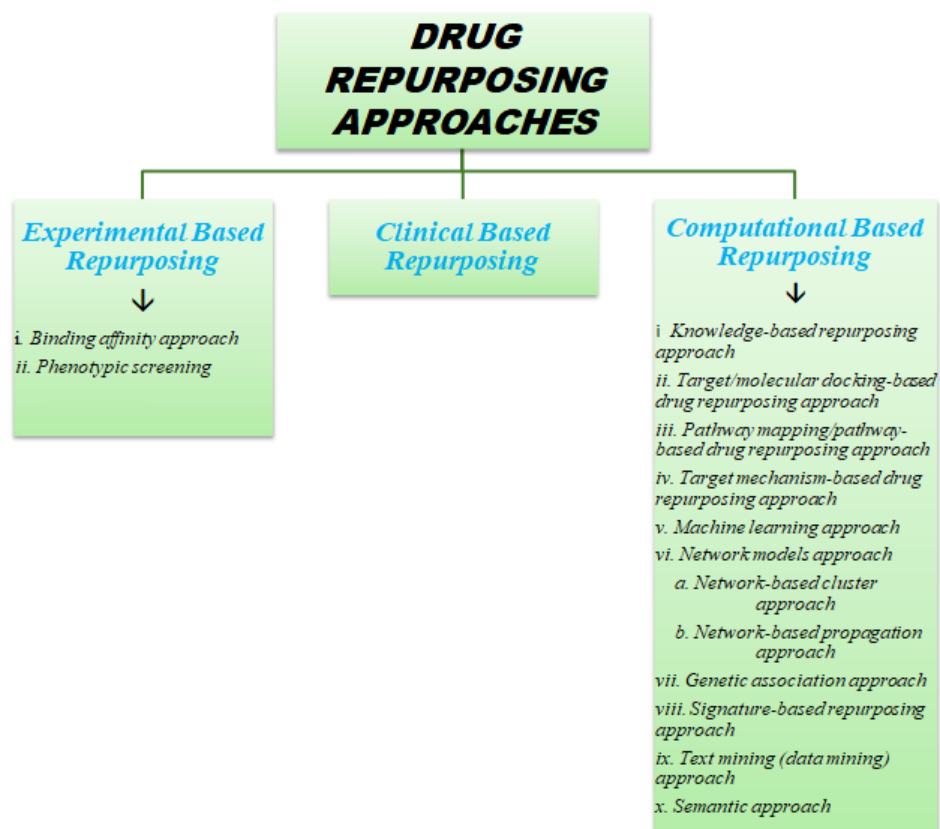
DRUG REPURPOSING APPROACHES

Experimental Based Repurposing

i. Binding affinity approach
ii. Phenotypic screening

Clinical Based Repurposing

Computational Based Repurposing

i Knowledge-based repurposing approach
ii. Target/molecular docking-based drug repurposing approach
iii. Pathway mapping/pathway-based drug repurposing approach
iv. Target mechanism-based drug repurposing approach
v. Machine learning approach
vi. Network models approach
a. Network-based cluster approach
b. Network-based propagation approach
vii. Genetic association approach
viii. Signature-based repurposing approach
ix. Text mining (data mining) approach
x. Semantic approach